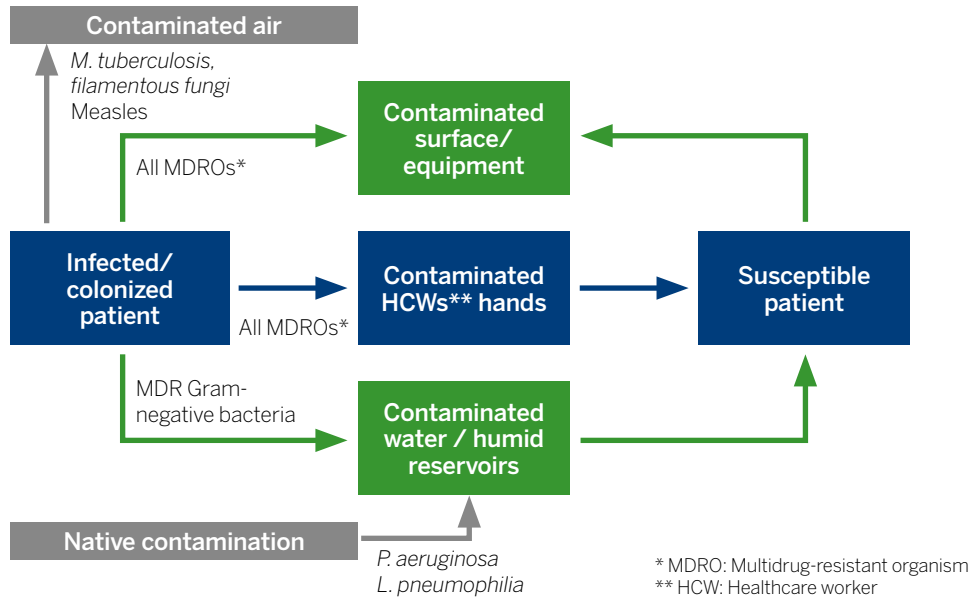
Contaminated air

M. tuberculosis, filamentous fungi
Measles

Contaminated surface/ equipment

All MDROs*

Infected/ colonized patient

Contaminated HCWs** hands

Susceptible patient

All MDROs*

MDR Gram-negative bacteria

Contaminated water / humid reservoirs

Native contamination

P. aeruginosa
L. pneumophilia

* MDRO: Multidrug-resistant organism
** HCW: Healthcare worker